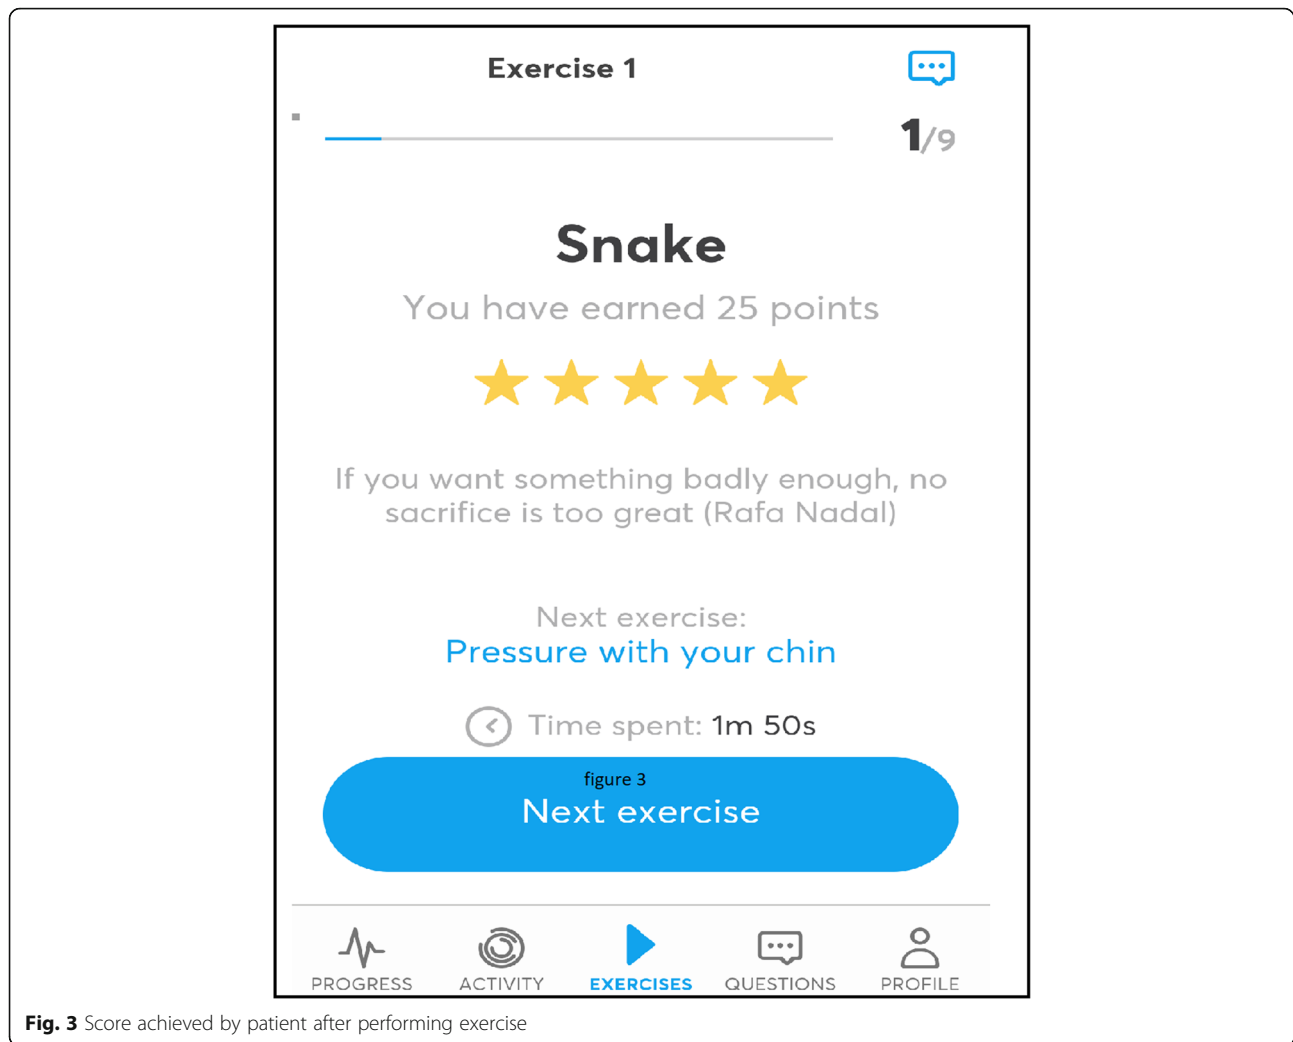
Exercise 1

1/9

Snake

You have earned 25 points

If you want something badly enough, no sacrifice is too great (Rafa Nadal)

Next exercise:
Pressure with your chin

Time spent: 1m 50s

figure 3
Next exercise

PROGRESS ACTIVITY EXERCISES QUESTIONS PROFILE

**Fig. 3** Score achieved by patient after performing exercise